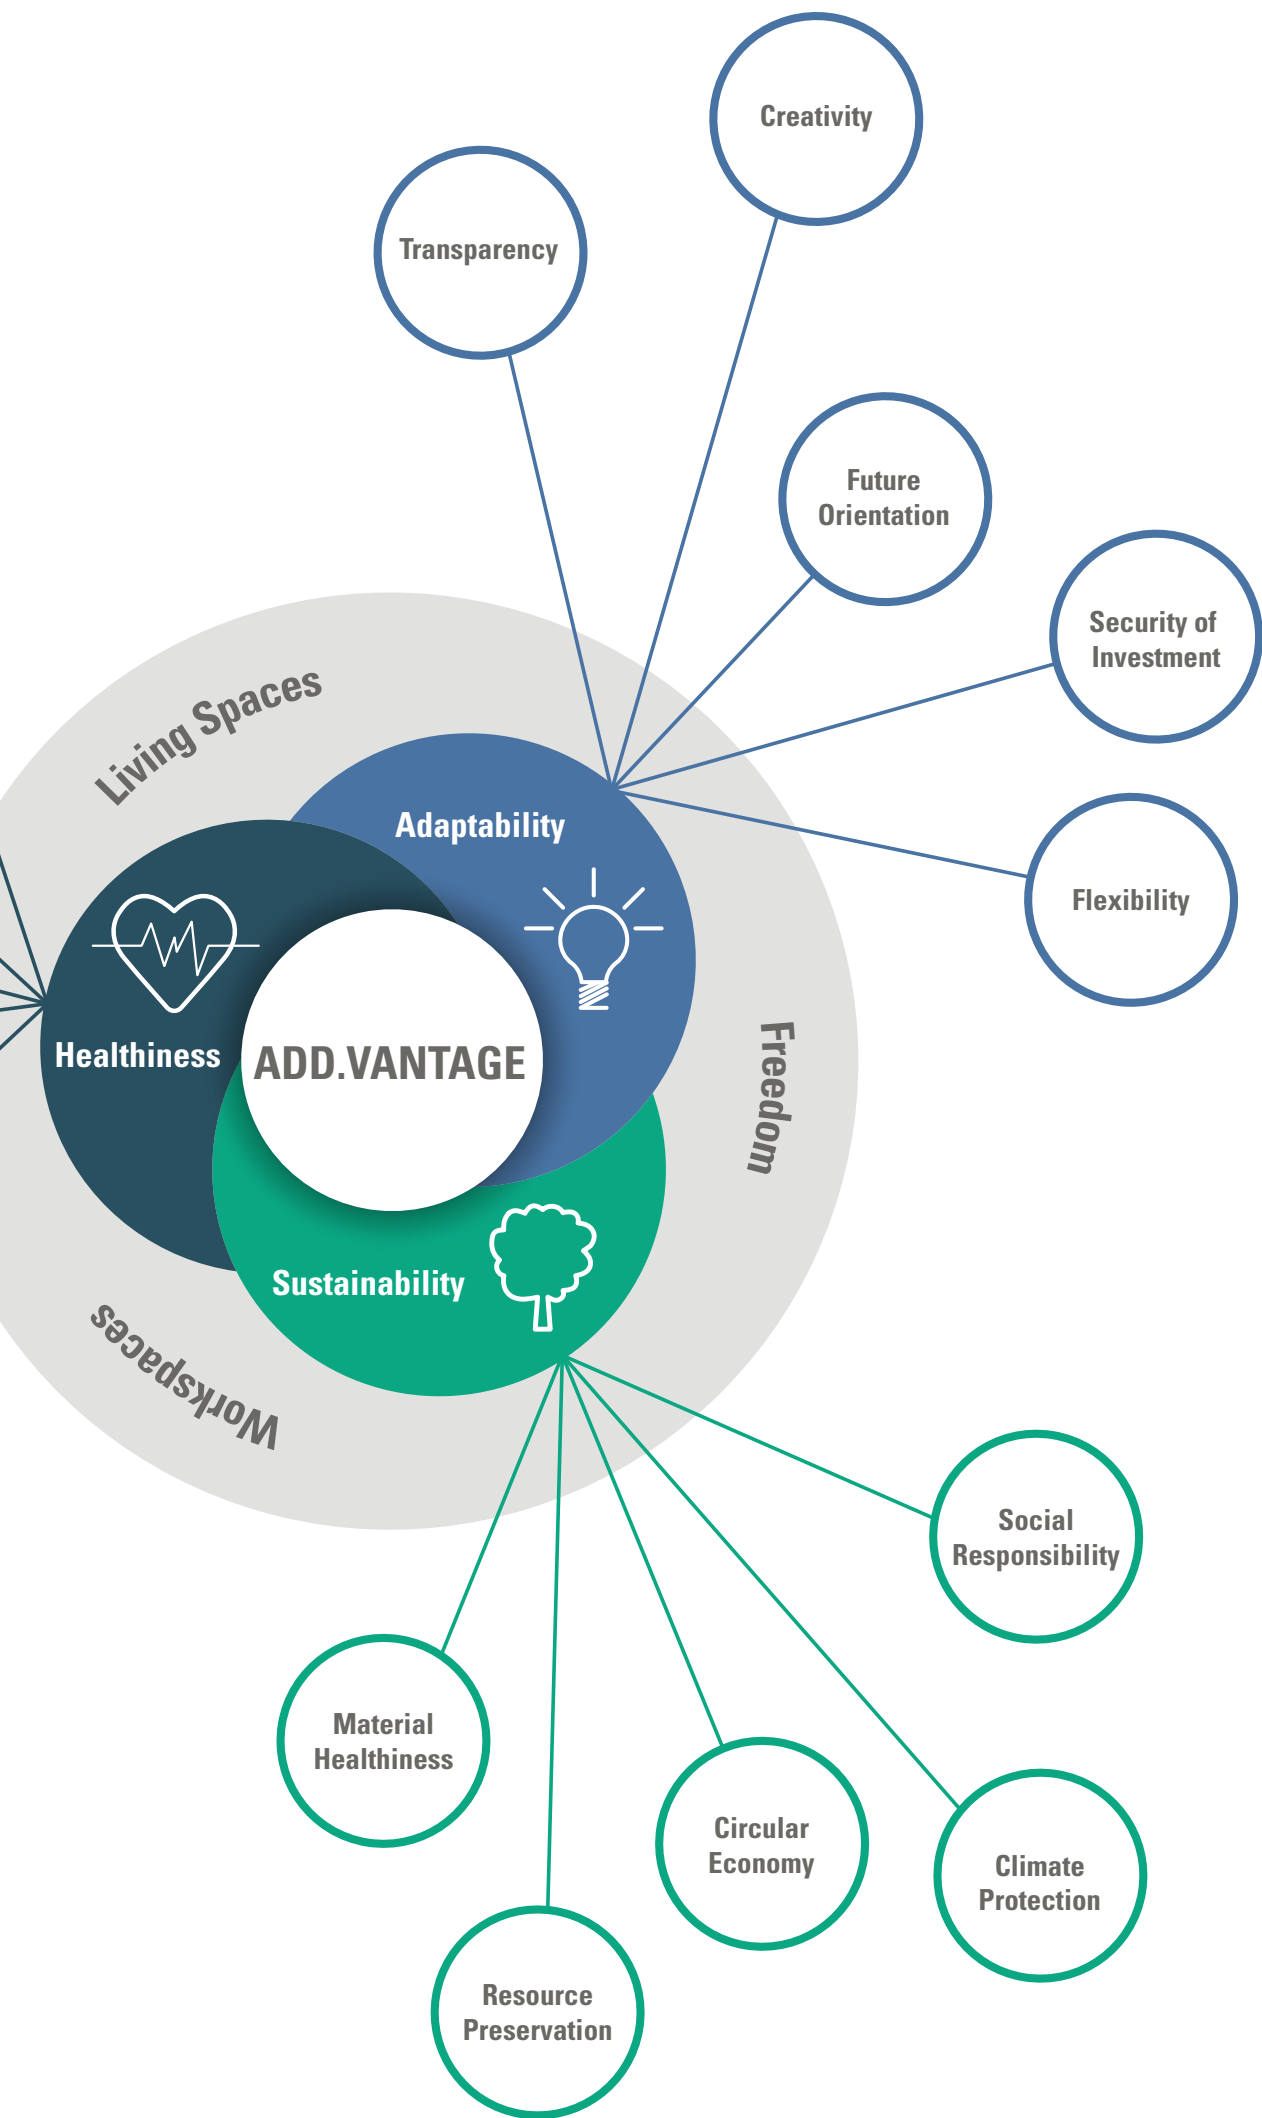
Creativity

Transparency

Future Orientation

Security of Investment

Living Spaces

Adaptability

Flexibility

Healthiness

ADD.VANTAGE

Freedom

Sustainability

Workspaces

Social Responsibility

Material Healthiness

Circular Economy

Climate Protection

Resource Preservation